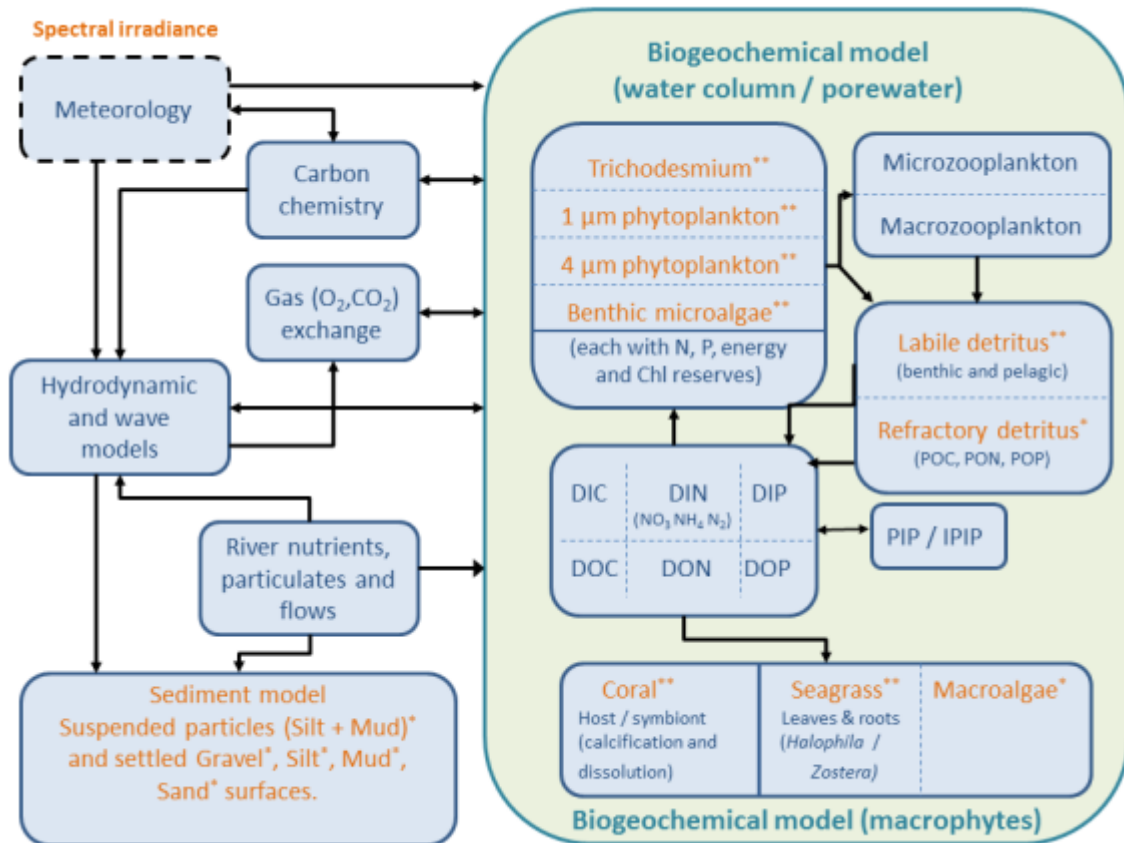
Spectral irradiance

Meteorology

Carbon chemistry

Gas ($O_2$,$CO_2$) exchange

Hydrodynamic and wave models

River nutrients, particulates and flows

Sediment model
Suspended particles (Silt + Mud)$^*$ and settled Gravel$^*$, Silt$^*$, Mud$^*$, Sand$^*$ surfaces.

Biogeochemical model (water column / porewater)

Trichodesmium$^{**}$

1 µm phytoplankton$^{**}$

4 µm phytoplankton$^{**}$

Benthic microalgae$^{**}$

(each with N, P, energy and Chl reserves)

Microzooplankton

Macrozooplankton

Labile detritus$^{**}$
(benthic and pelagic)

Refractory detritus$^*$
(POC, PON, POP)

| DIC | DIN ($NO_3$ $NH_4$ $N_2$) | DIP |
|---|---|---|
| DOC | DON | DOP |

PIP / IPIP

Coral$^{**}$
Host / symbiont (calcification and dissolution)

Seagrass$^{**}$
Leaves & roots (Halophila / Zostera)

Macroalgae$^*$

Biogeochemical model (macrophytes)